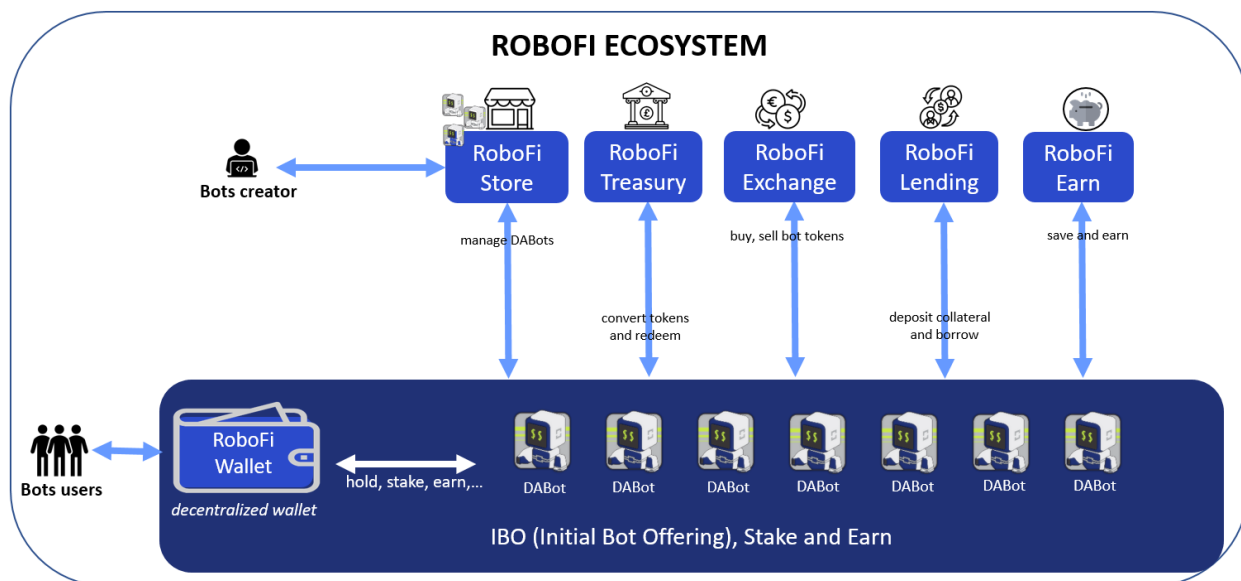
ROBOFI ECOSYSTEM

Bots creator

RoboFi Store

RoboFi Treasury

RoboFi Exchange

RoboFi Lending

RoboFi Earn

manage DABots

convert tokens and redeem

buy, sell bot tokens

deposit collateral and borrow

save and earn

Bots users

RoboFi Wallet

decentralized wallet

hold, stake, earn,...

DABot

DABot

DABot

DABot

DABot

DABot

DABot

IBO (Initial Bot Offering), Stake and Earn